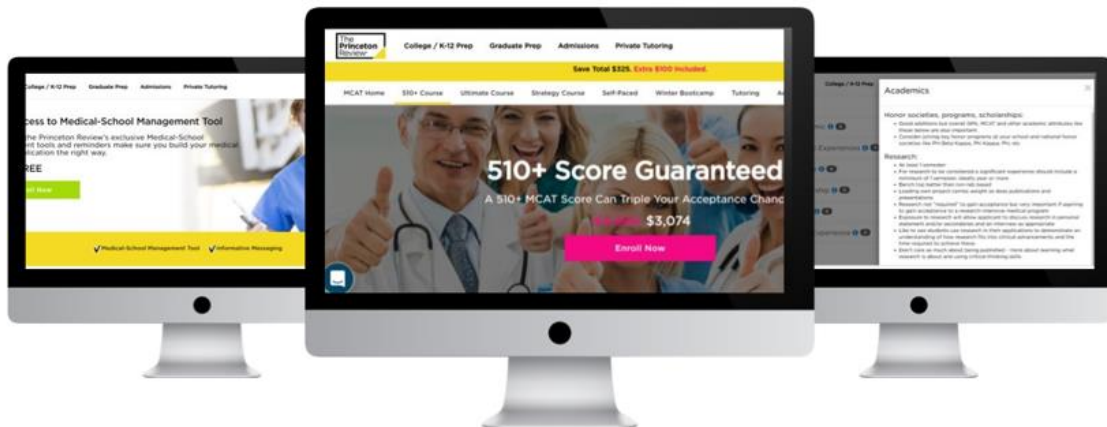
College / K-12 Prep Graduate Prep Admissions Private Tutoring

ccess to Medical-School Management Tool

The Princeton Review's exclusive Medical-School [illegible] tools and reminders make sure you build your medical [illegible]lication the right way.

REE

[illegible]oll Now

✓Medical-School Management Tool ✓Informative Messaging

The Princeton Review

College / K-12 Prep Graduate Prep Admissions Private Tutoring

Save Total $325. Extra $100 Included.

MCAT Home 510+ Course Ultimate Course Strategy Course Self-Paced Winter Bootcamp Tutoring A

510+ Score Guaranteed

A 510+ MCAT Score Can Triple Your Acceptance Chanc

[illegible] $3,074

Enroll Now

College / K-12 Prep

Academics

Honor societies, programs, scholarships:

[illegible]

Research:

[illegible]